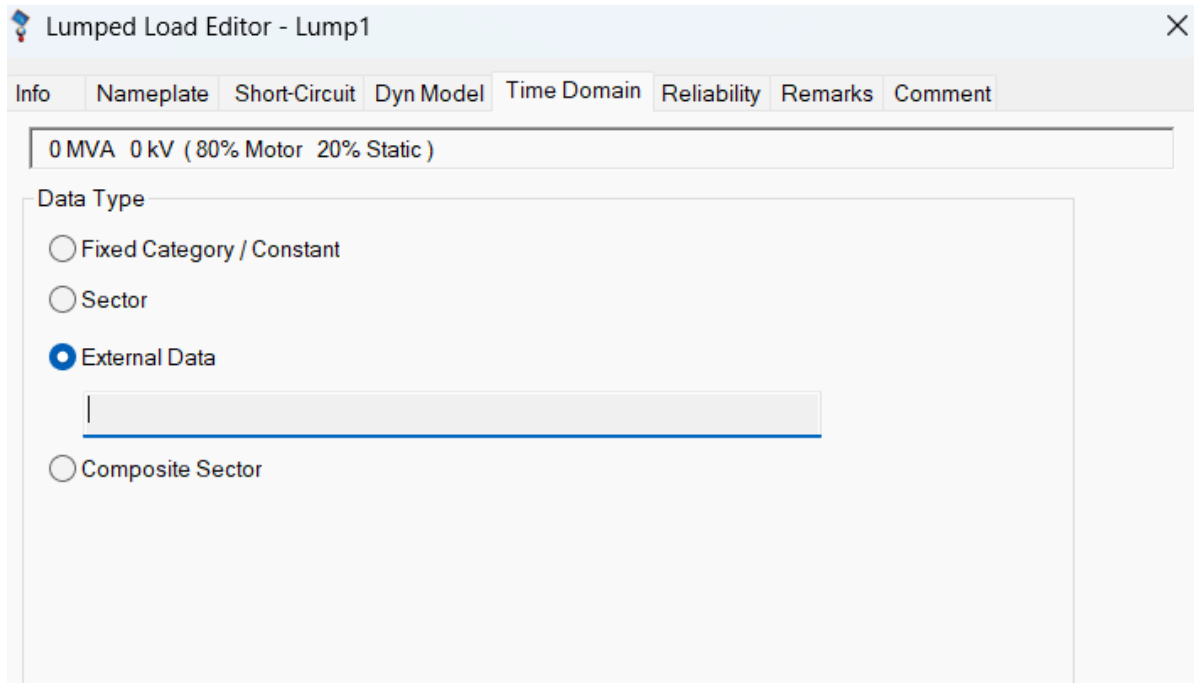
Lumped Load Editor - Lump1

Info | Nameplate | Short-Circuit | Dyn Model | Time Domain | Reliability | Remarks | Comment

0 MVA 0 kV ( 80% Motor 20% Static )

Data Type

Fixed Category / Constant

Sector

External Data

Composite Sector